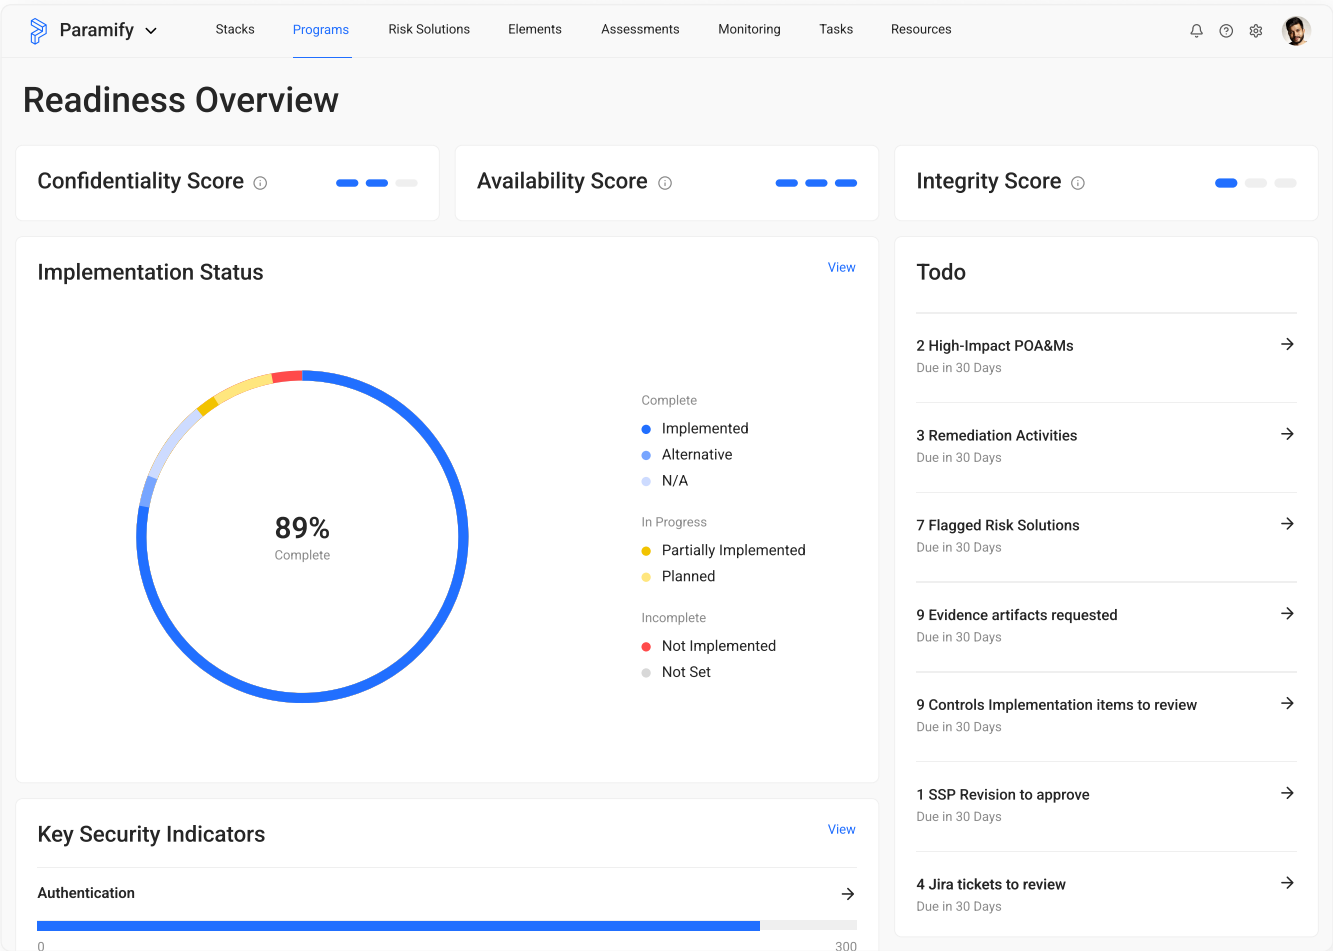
Paramify

Stacks Programs Risk Solutions Elements Assessments Monitoring Tasks Resources

Readiness Overview

Confidentiality Score

Availability Score

Integrity Score

Implementation Status

View

89%
Complete

Complete
Implemented
Alternative
N/A

In Progress
Partially Implemented
Planned

Incomplete
Not Implemented
Not Set

Todo

2 High-Impact POA&Ms
Due in 30 Days

3 Remediation Activities
Due in 30 Days

7 Flagged Risk Solutions
Due in 30 Days

9 Evidence artifacts requested
Due in 30 Days

9 Controls Implementation items to review
Due in 30 Days

1 SSP Revision to approve
Due in 30 Days

4 Jira tickets to review
Due in 30 Days

Key Security Indicators

View

Authentication

0

300